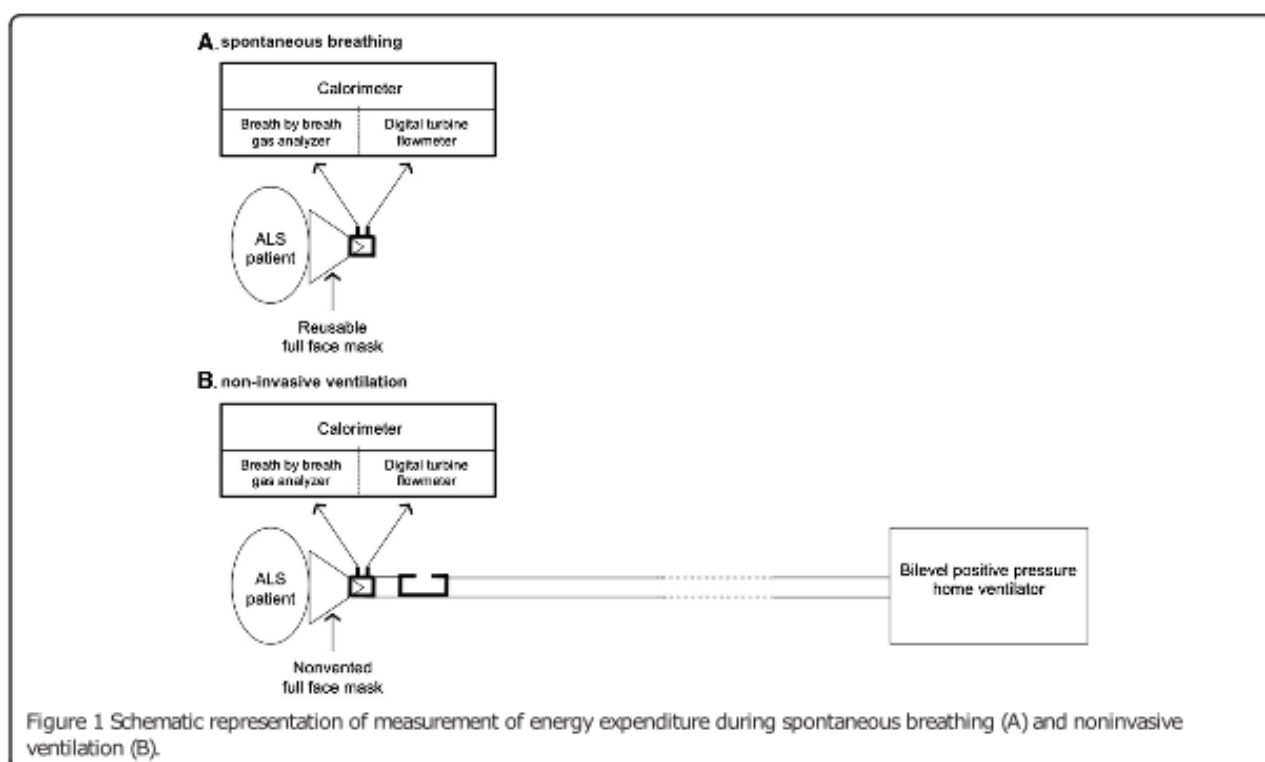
A. spontaneous breathing

Calorimeter

Breath by breath gas analyzer

Digital turbine flowmeter

ALS patient

Reusable full face mask

B. non-invasive ventilation

Calorimeter

Breath by breath gas analyzer

Digital turbine flowmeter

ALS patient

Bilevel positive pressure home ventilator

Nonvented full face mask

Figure 1 Schematic representation of measurement of energy expenditure during spontaneous breathing (A) and noninvasive ventilation (B).